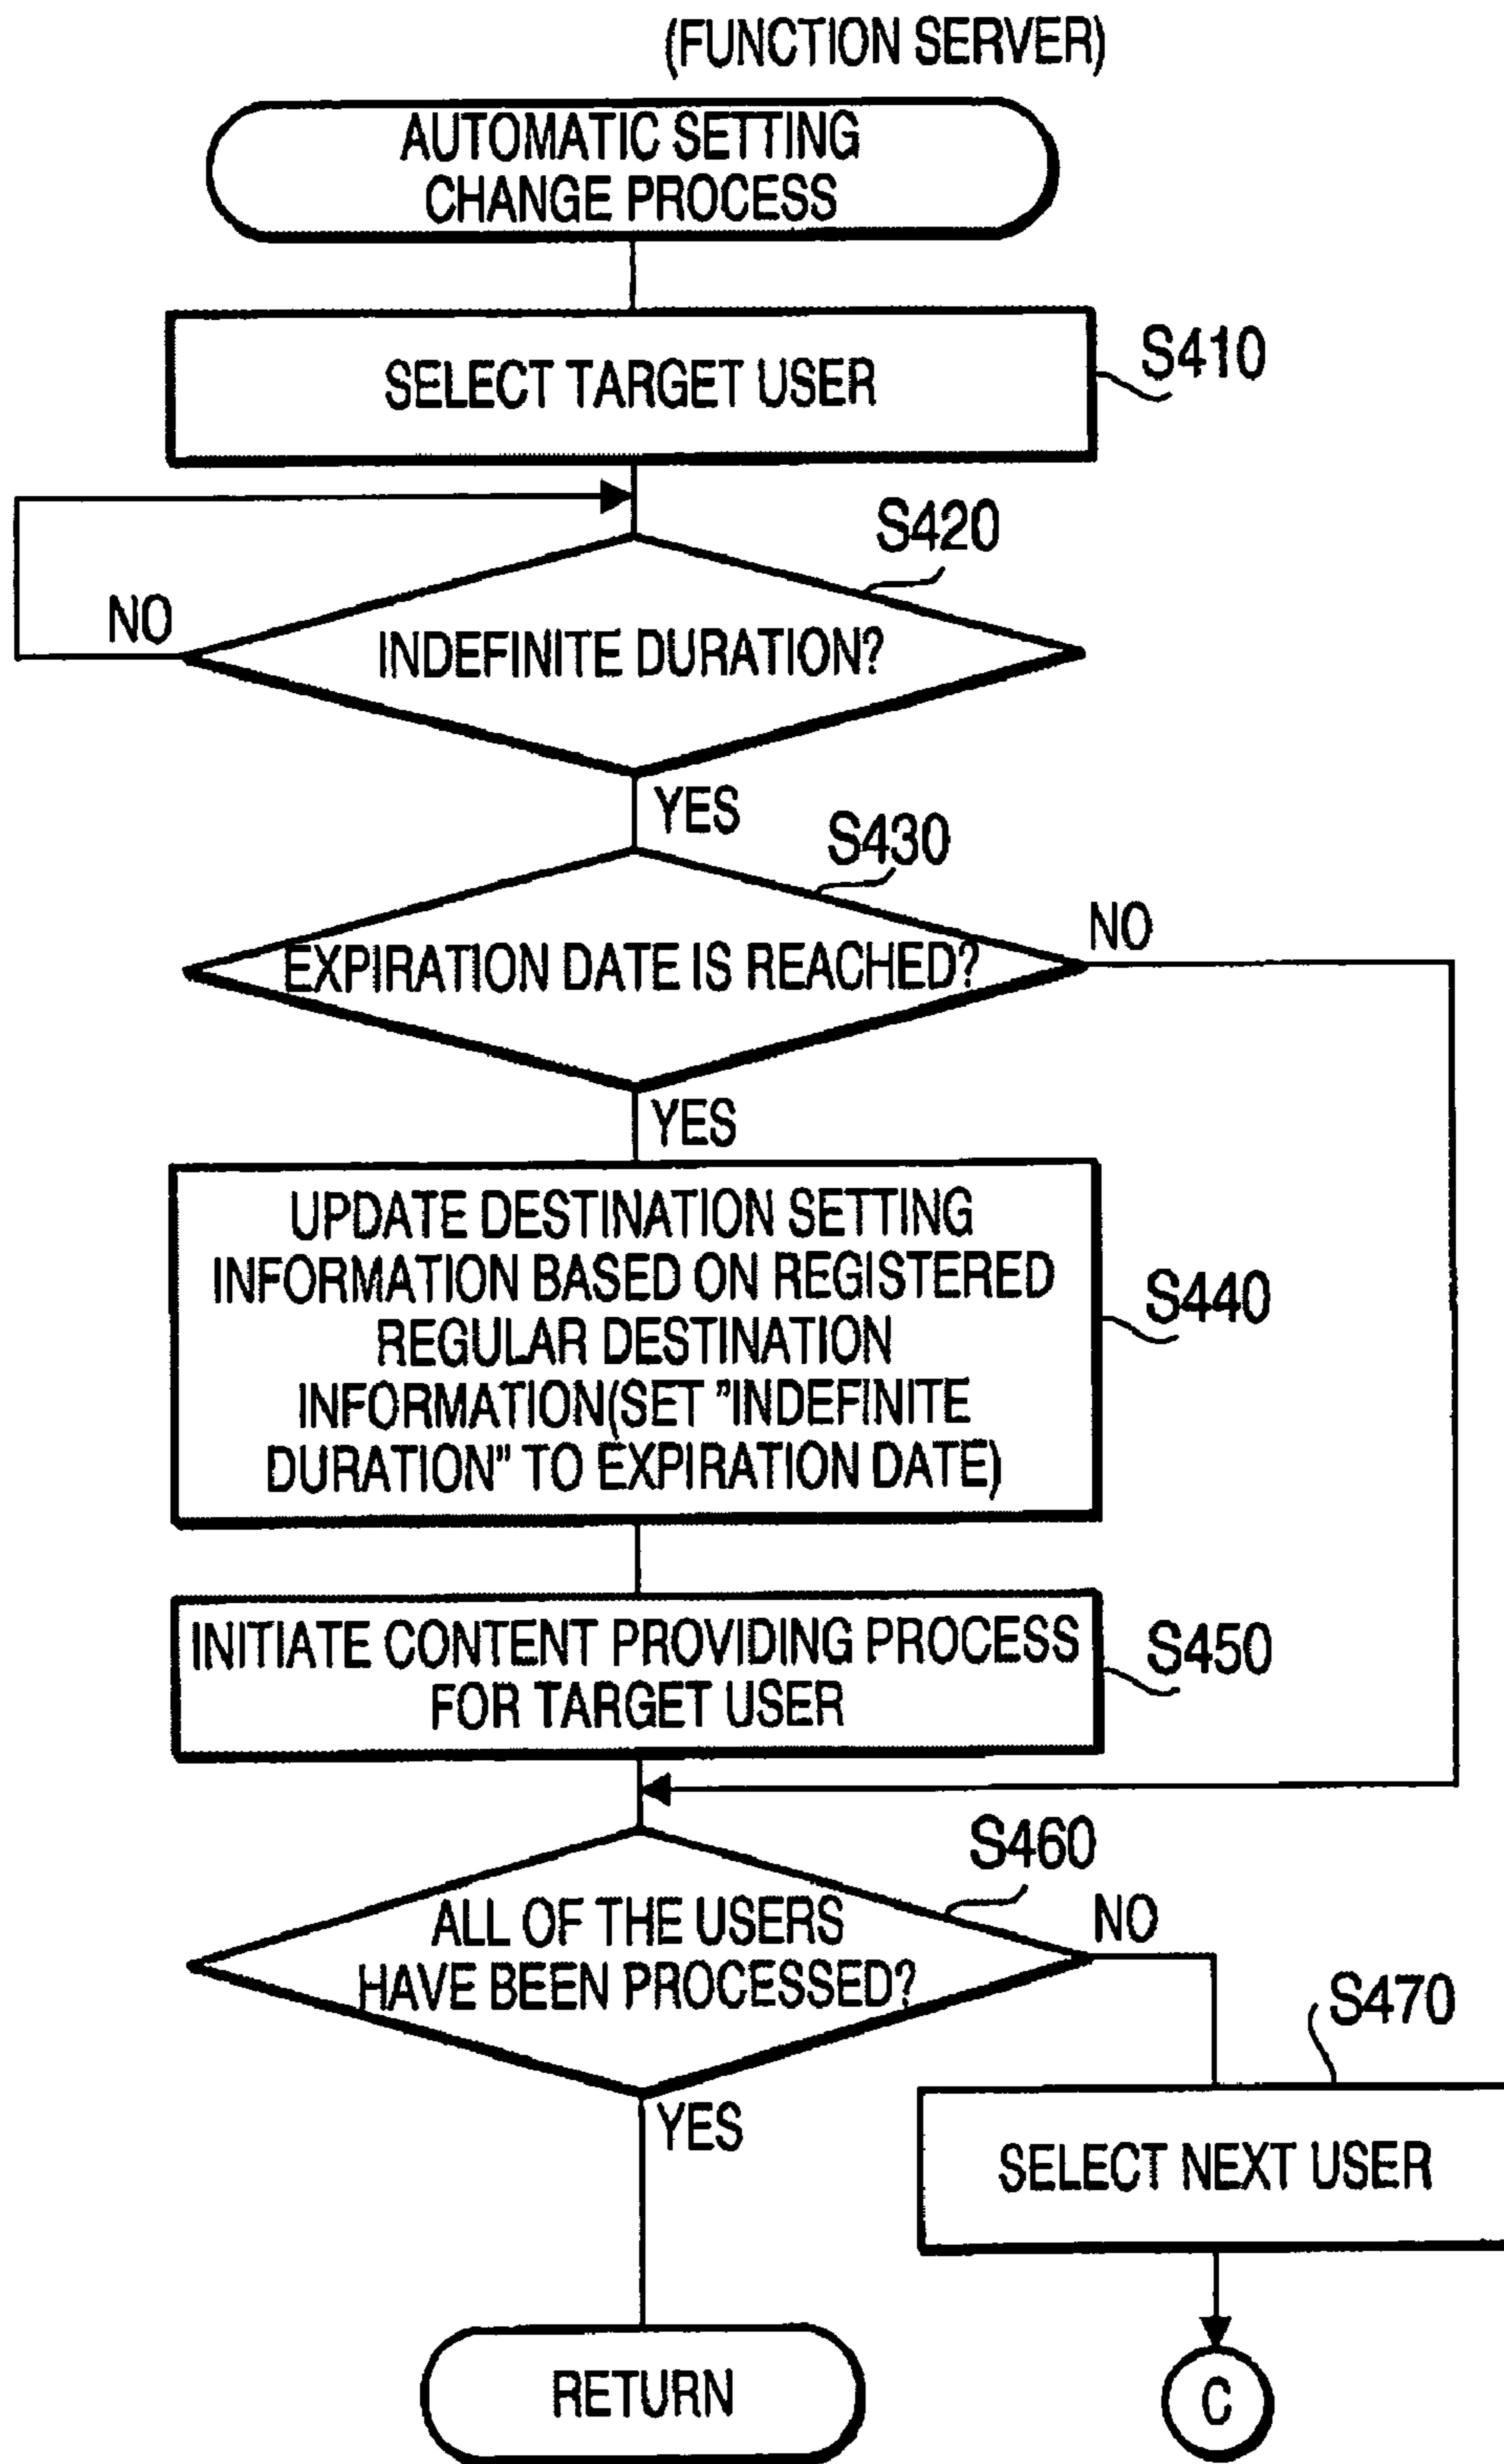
(FUNCTION SERVER)

AUTOMATIC SETTING CHANGE PROCESS

SELECT TARGET USER

S410

S420

NO

INDEFINITE DURATION?

YES

S430

NO

EXPIRATION DATE IS REACHED?

YES

UPDATE DESTINATION SETTING INFORMATION BASED ON REGISTERED REGULAR DESTINATION INFORMATION(SET "INDEFINITE DURATION" TO EXPIRATION DATE)

S440

INITIATE CONTENT PROVIDING PROCESS FOR TARGET USER

S450

S460

ALL OF THE USERS HAVE BEEN PROCESSED?

NO

S470

YES

SELECT NEXT USER

RETURN

C